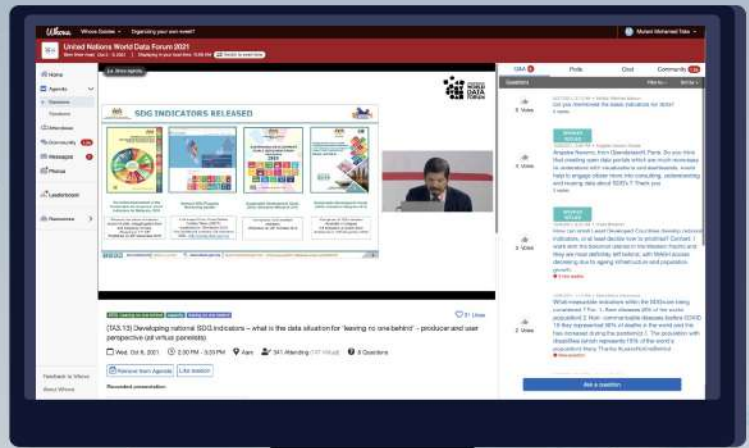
Whova Whova Guides Organizing your own event?

Mulani Mohamed Taha

United Nations World Data Forum 2021

Home

Agenda

Speakers

Attendees

Community

Messages

Photos

Leaderboard

Resources

SDG INDICATORS RELEASED

WORLD DATA FORUM

Q&A Polls Chat Community

Questions

Ask a question

(TA3.13) Developing national SDG indicators – what is the data situation for 'leaving no one behind' – producer and user perspective (all virtual panelists)

Wed, Oct 6, 2021 3:30 PM - 3:20 PM 341 Attending 8 Questions

Remove from Agenda Like session

Recorded presentation

Feedback to Whova

About Whova